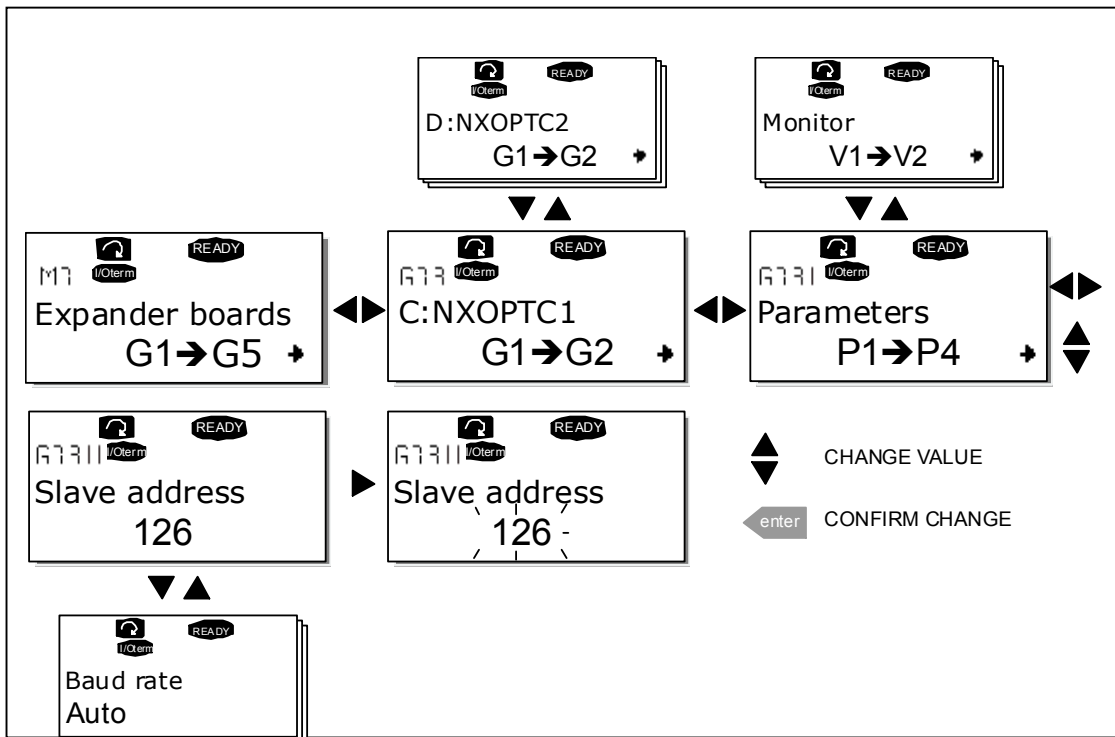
READY
I/Oterm
D:NXOPTC2
G1→G2

READY
I/Oterm
Monitor
V1→V2

READY
M7 I/Oterm
Expander boards
G1→G5

READY
G7.3 I/Oterm
C:NXOPTC1
G1→G2

READY
G7.3.1 I/Oterm
Parameters
P1→P4

READY
G7.3.1.1 I/Oterm
Slave address
126

READY
G7.3.1.1 I/Oterm
Slave address
126

CHANGE VALUE

enter CONFIRM CHANGE

READY
I/Oterm
Baud rate
Auto